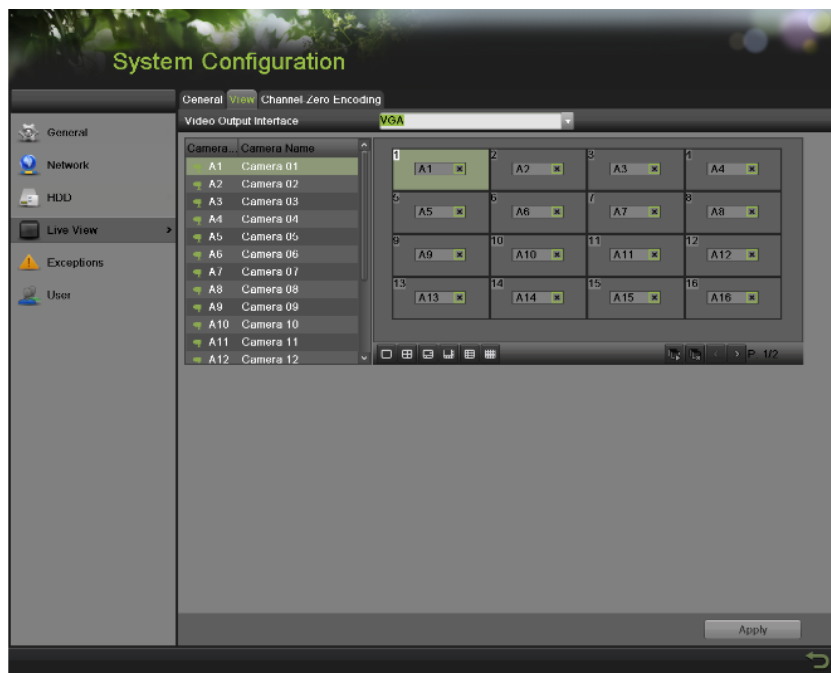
System Configuration

General
Network
HDD
Live View
Exceptions
User

General View Channel Zero Encoding

Video Output Interface VGA

| Camera... | Camera Name |
|---|---|
| A1 | Camera 01 |
| A2 | Camera 02 |
| A3 | Camera 03 |
| A4 | Camera 04 |
| A5 | Camera 05 |
| A6 | Camera 06 |
| A7 | Camera 07 |
| A8 | Camera 08 |
| A9 | Camera 09 |
| A10 | Camera 10 |
| A11 | Camera 11 |
| A12 | Camera 12 |

| 1 A1 | 2 A2 | 3 A3 | 4 A4 |
|---|---|---|---|
| 5 A5 | 6 A6 | 7 A7 | 8 A8 |
| 9 A9 | 10 A10 | 11 A11 | 12 A12 |
| 13 A13 | 14 A14 | 15 A15 | 16 A16 |

P: 1/2

Apply